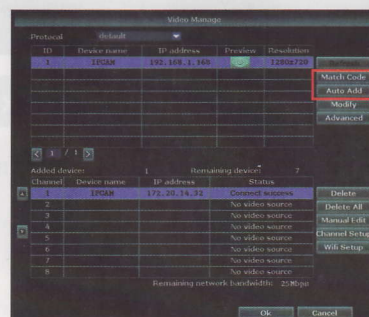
Video Manage

Protocol default

| ID | Device name | IP address | Preview | Resolution |
|---|---|---|---|---|
| 1 | IPCAM | 192.168.1.160 | | 1280x720 |

Refresh
Match Code
Auto Add
Modify
Advanced

1 / 1

Added devices: 1 Remaining devices: 7

| Channel | Device name | IP address | Status |
|---|---|---|---|
| 1 | IPCAM | 172.20.14.32 | Connect success |
| 2 | | | No video source |
| 3 | | | No video source |
| 4 | | | No video source |
| 5 | | | No video source |
| 6 | | | No video source |
| 7 | | | No video source |
| 8 | | | No video source |

Delete
Delete All
Manual Edit
Channel Setup
Wifi Setup

Remaining network bandwidth: 25Mbps

Ok Cancel